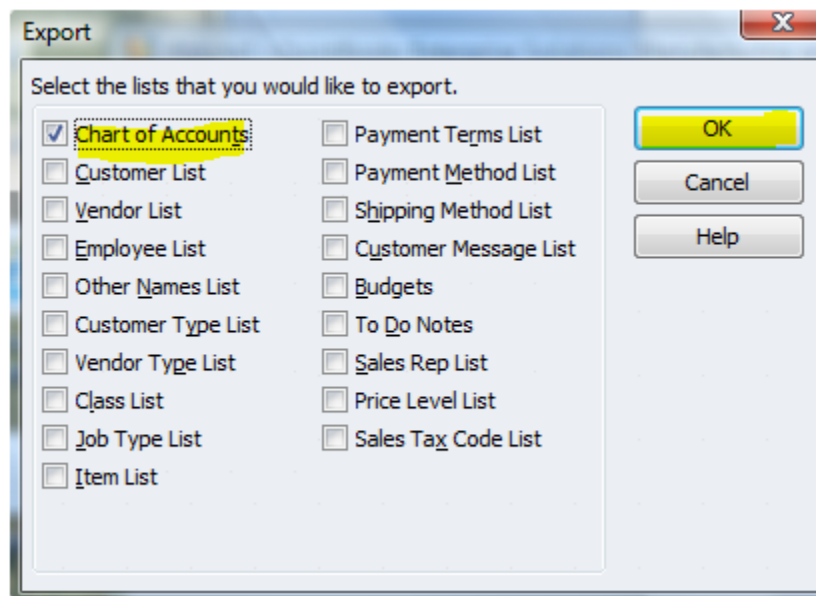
Export

Select the lists that you would like to export.

Chart of Accounts
Customer List
Vendor List
Employee List
Other Names List
Customer Type List
Vendor Type List
Class List
Job Type List
Item List

Payment Terms List
Payment Method List
Shipping Method List
Customer Message List
Budgets
To Do Notes
Sales Rep List
Price Level List
Sales Tax Code List

OK
Cancel
Help